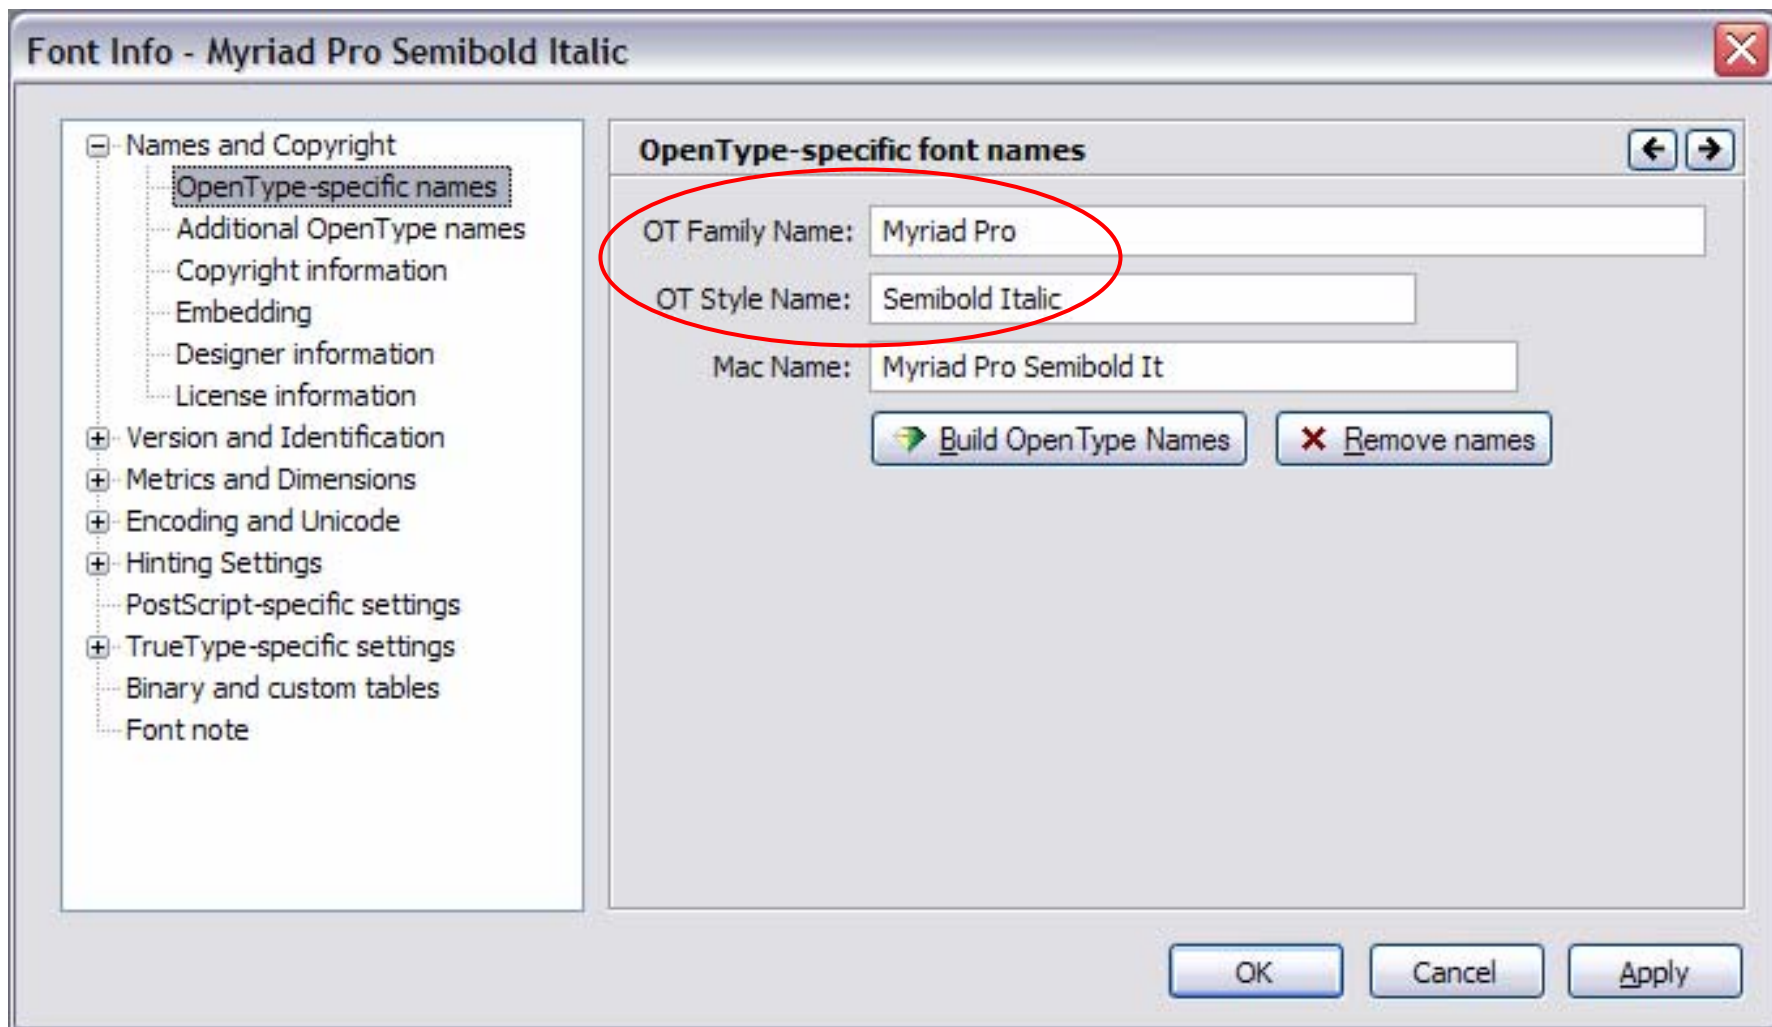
Font Info - Myriad Pro Semibold Italic

Names and Copyright
OpenType-specific names
Additional OpenType names
Copyright information
Embedding
Designer information
License information
Version and Identification
Metrics and Dimensions
Encoding and Unicode
Hinting Settings
PostScript-specific settings
TrueType-specific settings
Binary and custom tables
Font note

OpenType-specific font names

OT Family Name: Myriad Pro
OT Style Name: Semibold Italic
Mac Name: Myriad Pro Semibold It

Build OpenType Names
Remove names

OK
Cancel
Apply